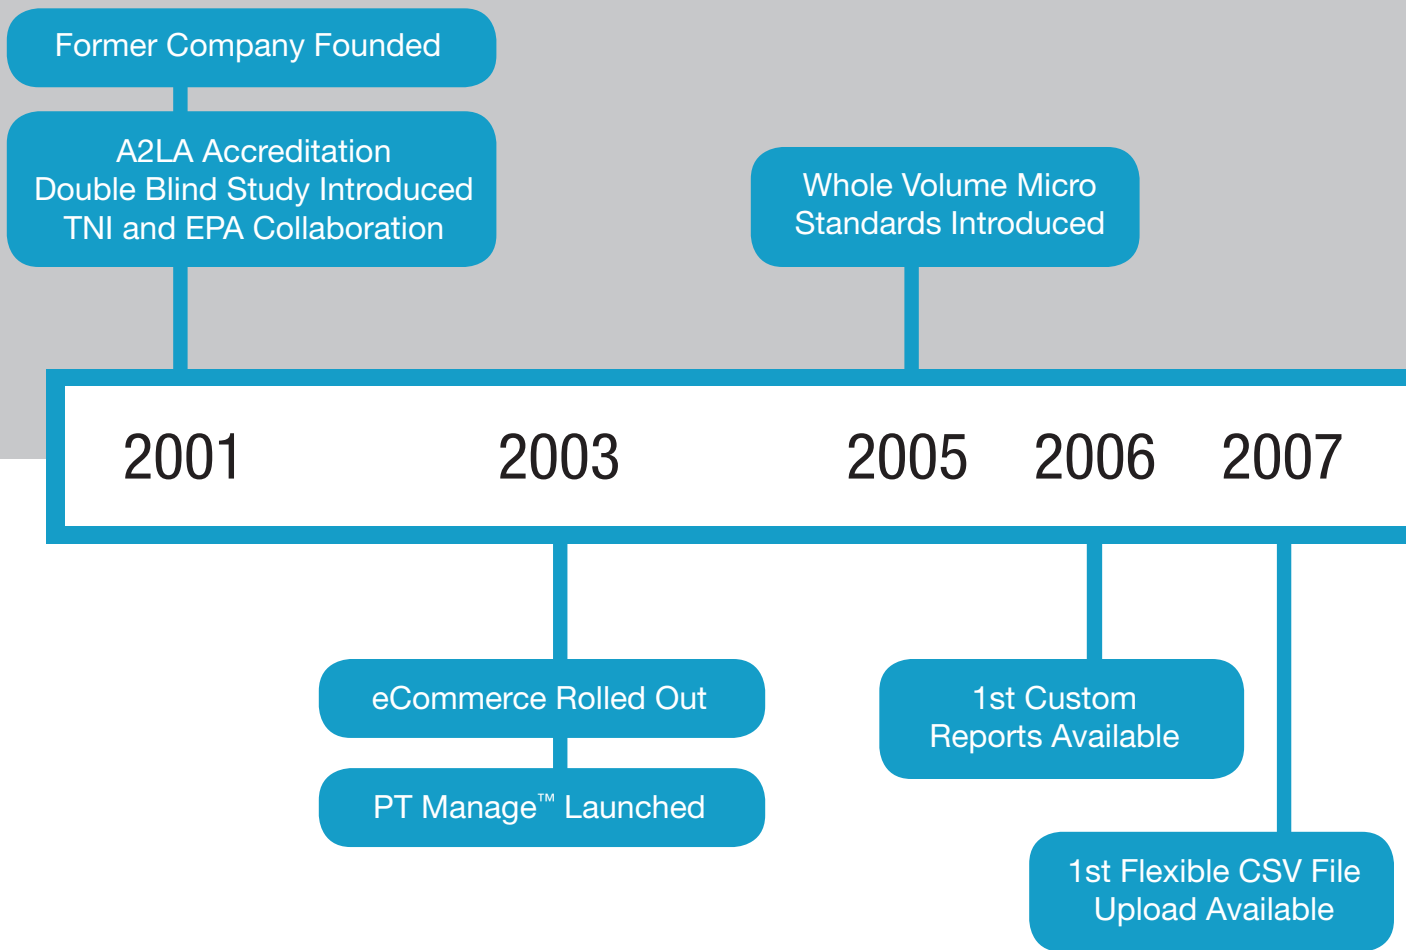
Former Company Founded

A2LA Accreditation
Double Blind Study Introduced
TNI and EPA Collaboration

Whole Volume Micro
Standards Introduced

2001 2003 2005 2006 2007

eCommerce Rolled Out

PT Manage™ Launched

1st Custom
Reports Available

1st Flexible CSV File
Upload Available